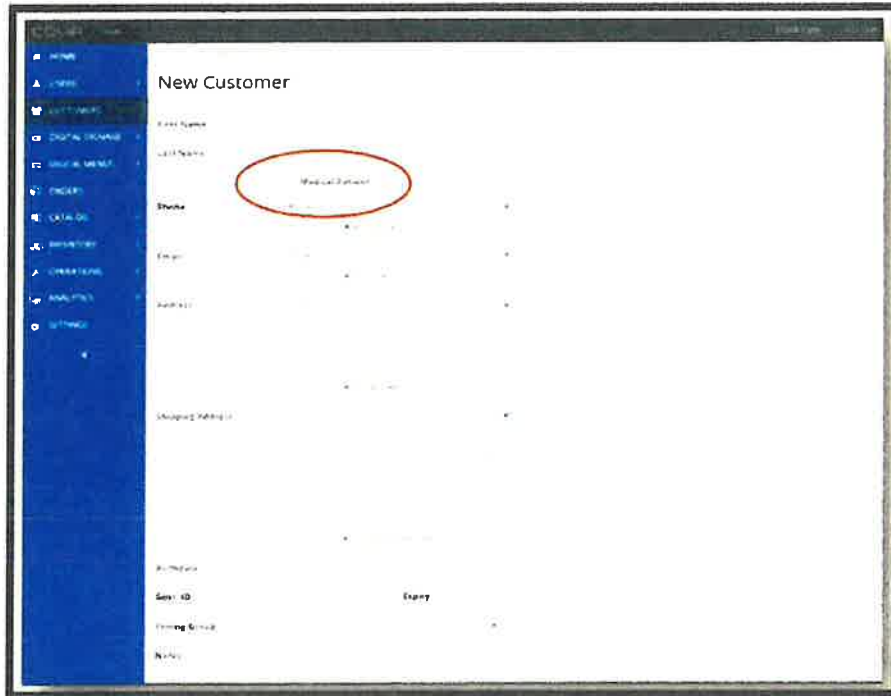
COVA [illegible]

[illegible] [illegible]

HOME
USERS
CUSTOMERS
DIGITAL SIGNAGE
DIGITAL MENUS
ORDERS
CATALOG
INVENTORY
OPERATIONS
ANALYTICS
SETTINGS

New Customer

First Name

Last Name

Medical Patient

Phone

Email

Address

Shipping Address

Birthdate

Govt. ID

Expiry

Pricing Group

Notes